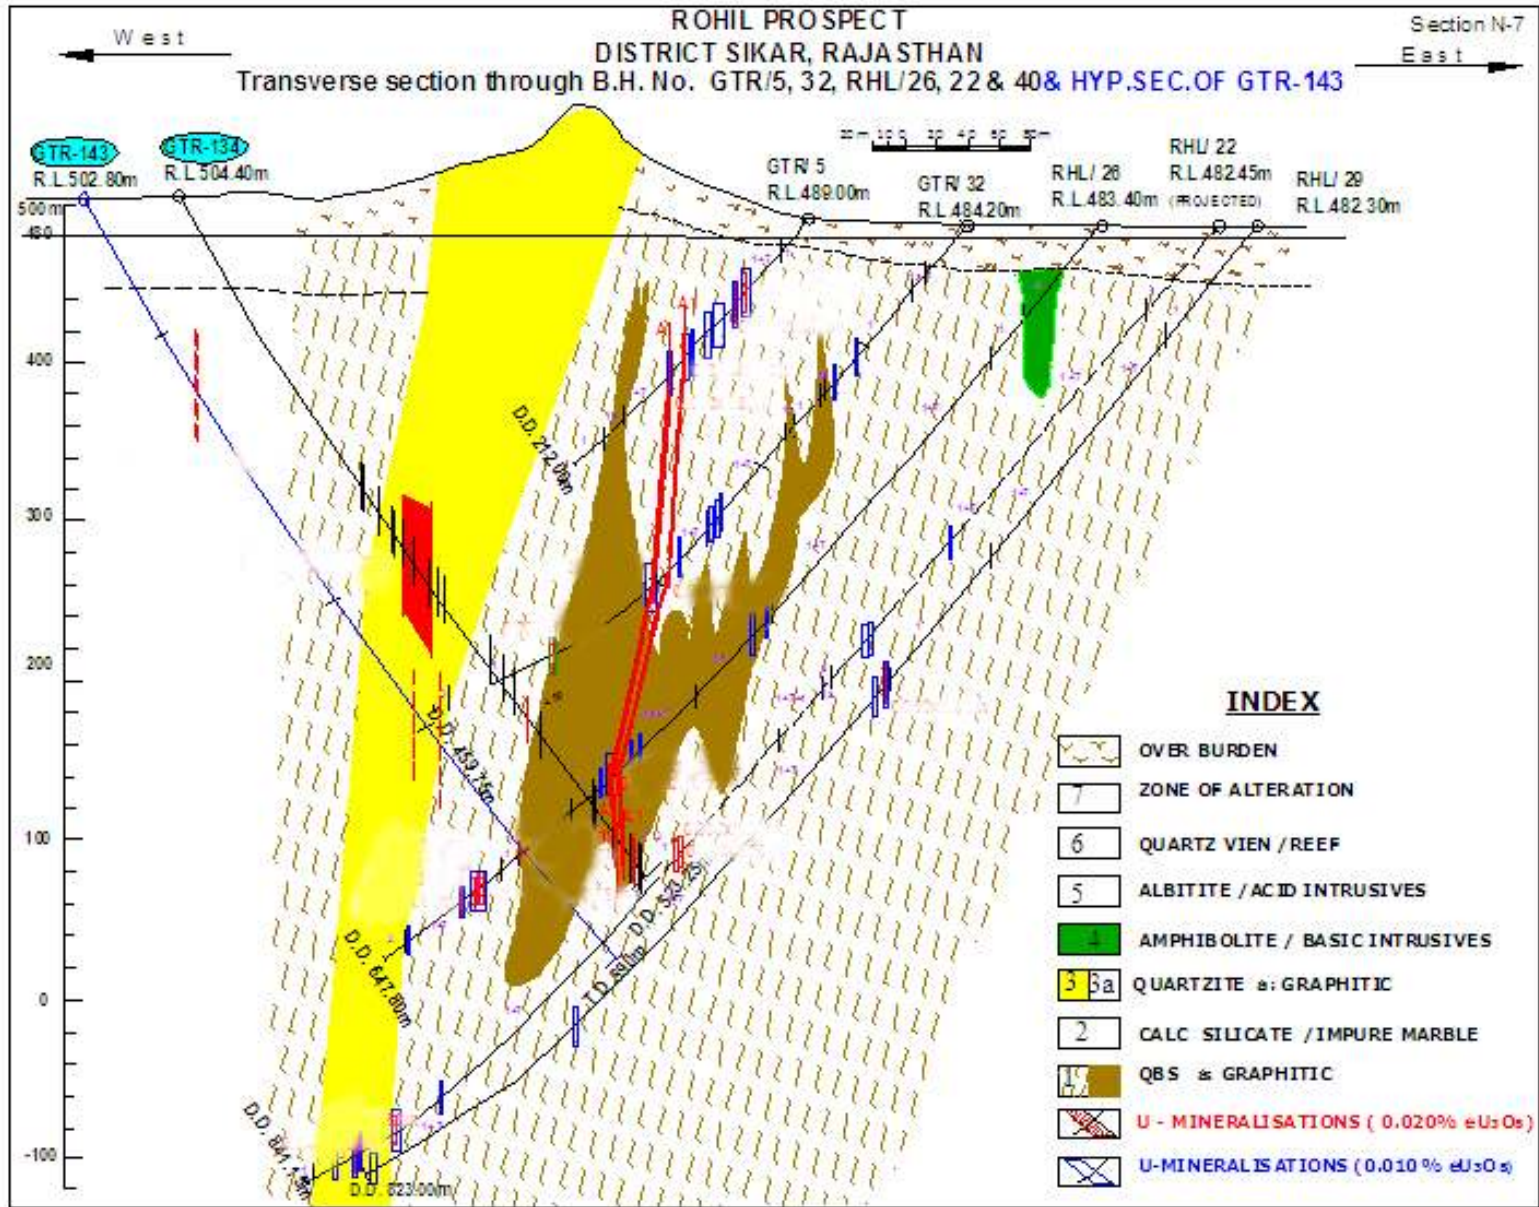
ROHIL PROSPECT
DISTRICT SIKAR, RAJASTHAN
Transverse section through B.H. No. GTR/5, 32, RHL/26, 22 & 40 & HYP.SEC.OF GTR-143

West

Section N-7
East

GTR-143
R.L.502.80m

GTR-134
R.L.504.40m

GTR/5
R.L.489.00m

GTR/32
R.L.484.20m

RHL/26
R.L.483.40m

RHL/22
R.L.482.45m
(PROJECTED)

RHL/29
R.L.482.30m

500m
480
400
300
200
100
0
-100

D.D. 212.00m
D.D. 459.75m
D.D. 647.80m
D.D. 522.25m
T.D. 650m
D.D. 841.45m
D.D. 823.00m

INDEX

| | |
|---|---|
| | OVER BURDEN |
| 7 | ZONE OF ALTERATION |
| 6 | QUARTZ VIEN / REEF |
| 5 | ALBITITE / ACID INTRUSIVES |
| 4 | AMPHIBOLITE / BASIC INTRUSIVES |
| 3 3a | QUARTZITE a: GRAPHITIC |
| 2 | CALC SILICATE / IMPURE MARBLE |
| 1 | QBS a GRAPHITIC |
| | U - MINERALISATIONS ( 0.020% $eU_3O_8$) |
| | U-MINERALISATIONS (0.010 % $eU_3O_8$) |